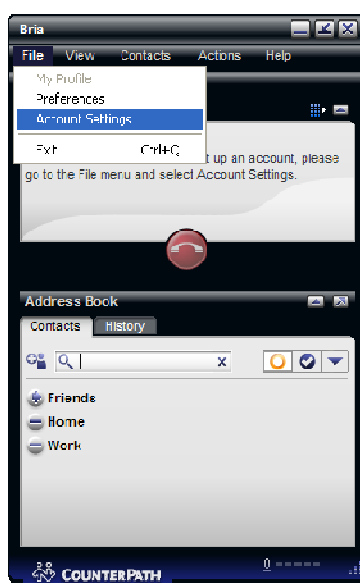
Bria

File View Contacts Actions Help

My Profile
Preferences
Account Settings
Exit Ctrl+Q

up an account, please go to the File menu and select Account Settings.

Address Book

Contacts History

x

Friends
Home
Work

COUNTERPATH

0